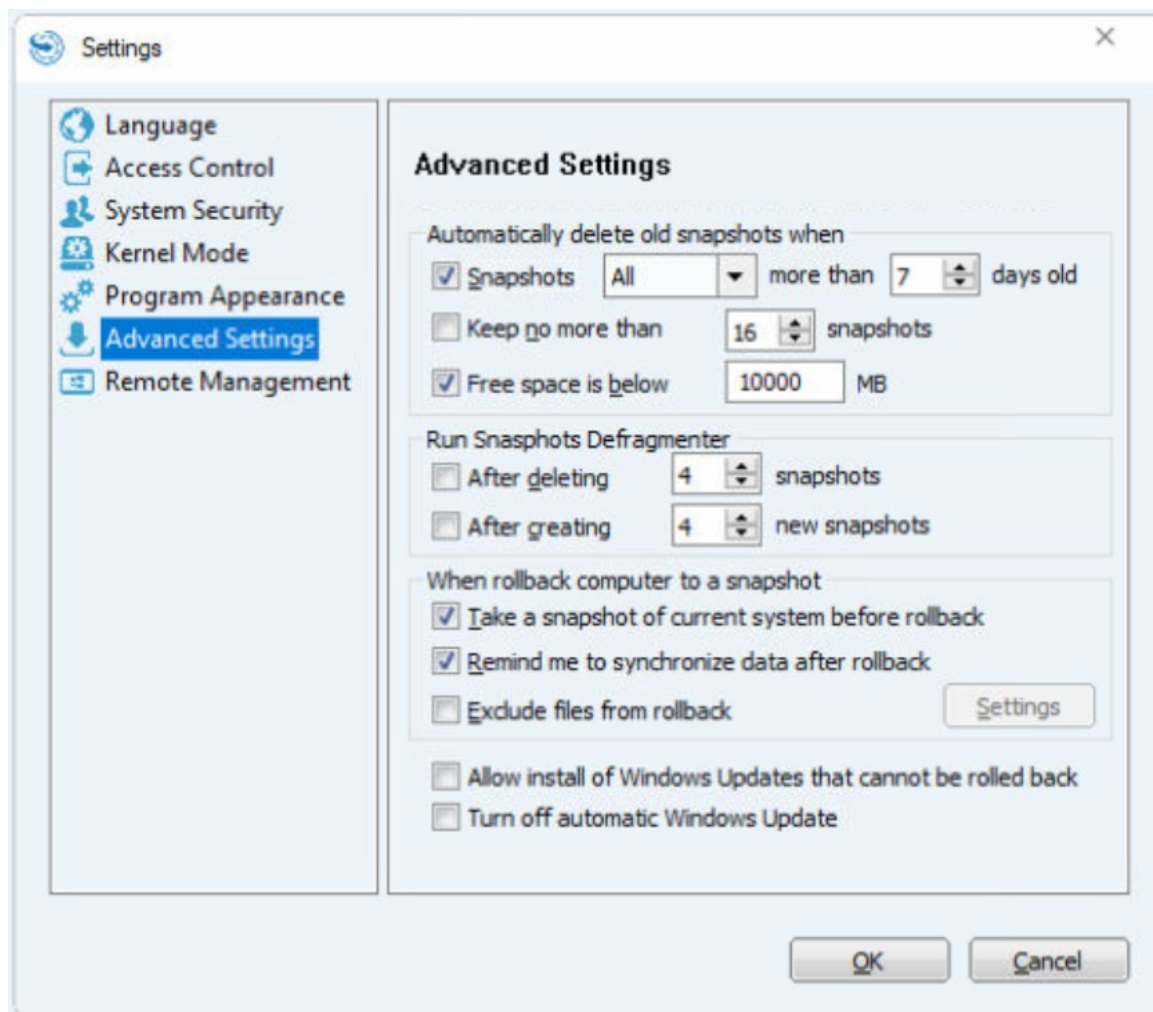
Settings

×

Language
Access Control
System Security
Kernel Mode
Program Appearance
Advanced Settings
Remote Management

Advanced Settings

Automatically delete old snapshots when

Snapshots All more than 7 days old

Keep no more than 16 snapshots

Free space is below 10000 MB

Run Snasphots Defragmenter

After deleting 4 snapshots

After creating 4 new snapshots

When rollback computer to a snapshot

Take a snapshot of current system before rollback

Remind me to synchronize data after rollback

Exclude files from rollback

Settings

Allow install of Windows Updates that cannot be rolled back

Turn off automatic Windows Update

OK

Cancel